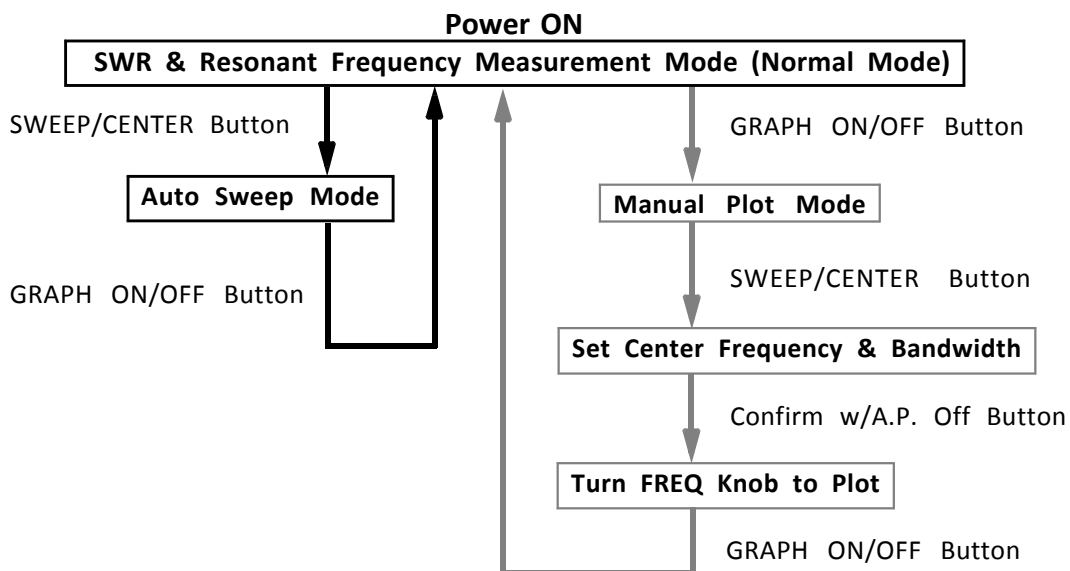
Power ON

SWR & Resonant Frequency Measurement Mode (Normal Mode)

SWEEP/CENTER Button

Auto Sweep Mode

GRAPH ON/OFF Button

GRAPH ON/OFF Button

Manual Plot Mode

SWEEP/CENTER Button

Set Center Frequency & Bandwidth

Confirm w/A.P. Off Button

Turn FREQ Knob to Plot

GRAPH ON/OFF Button